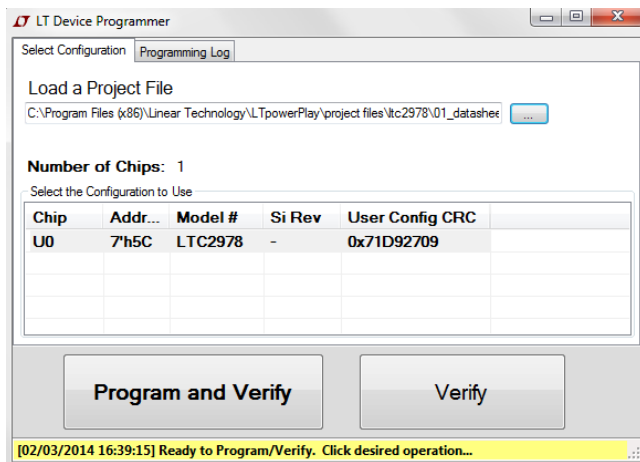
LT Device Programmer

Select Configuration | Programming Log

Load a Project File

C:\Program Files (x86)\Linear Technology\LTpowerPlay\project files\ltc2978\01_datashee

...

Number of Chips: 1

Select the Configuration to Use

| Chip | Addr... | Model # | Si Rev | User Config CRC |
|---|---|---|---|---|
| U0 | 7'h5C | LTC2978 | - | 0x71D92709 |

Program and Verify

Verify

[02/03/2014 16:39:15] Ready to Program/Verify. Click desired operation...